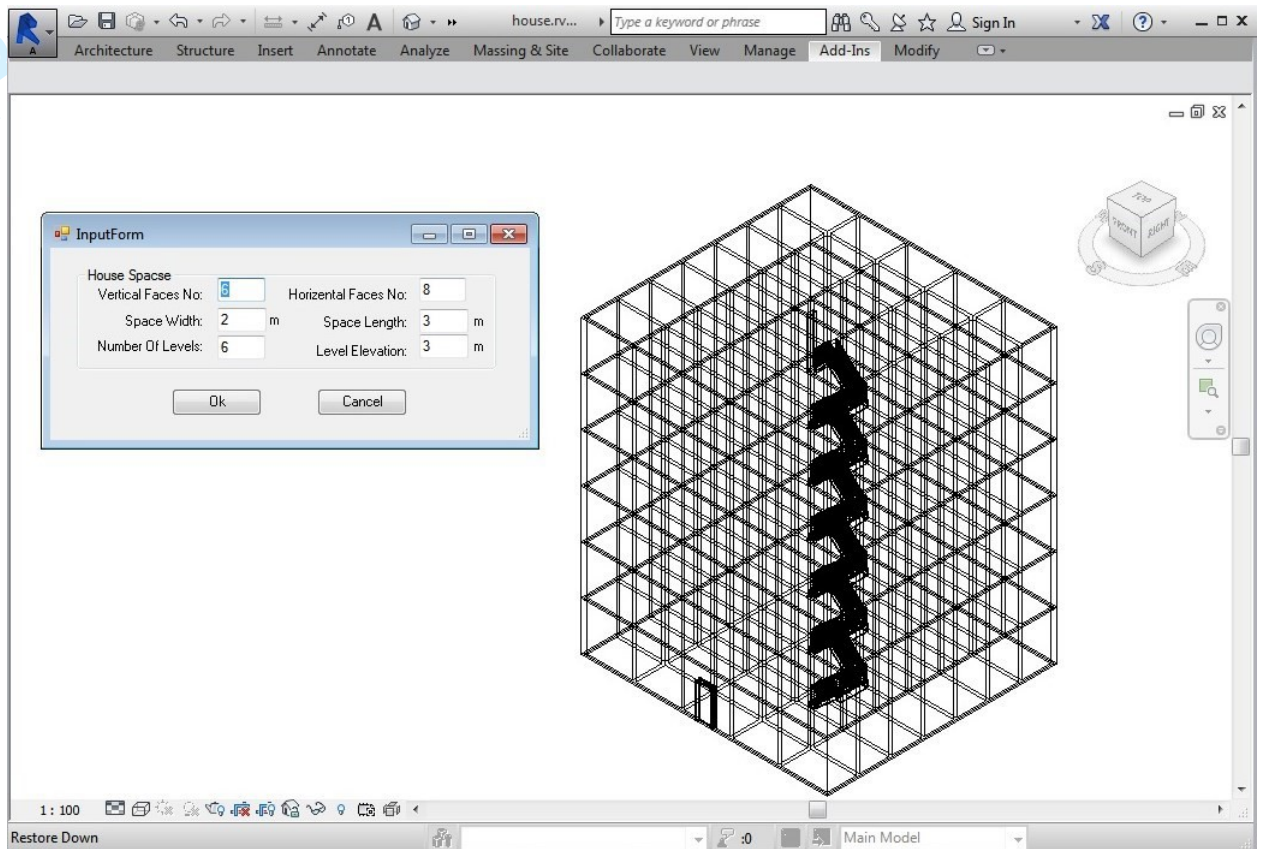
house.rv... Type a keyword or phrase Sign In

Architecture Structure Insert Annotate Analyze Massing & Site Collaborate View Manage Add-Ins Modify

InputForm

House Spacse

Vertical Faces No: 6 Horizental Faces No: 8

Space Width: 2 m Space Length: 3 m

Number Of Levels: 6 Level Elevation: 3 m

Ok Cancel

TOP FRONT RIGHT

1 : 100

Restore Down

:0

Main Model